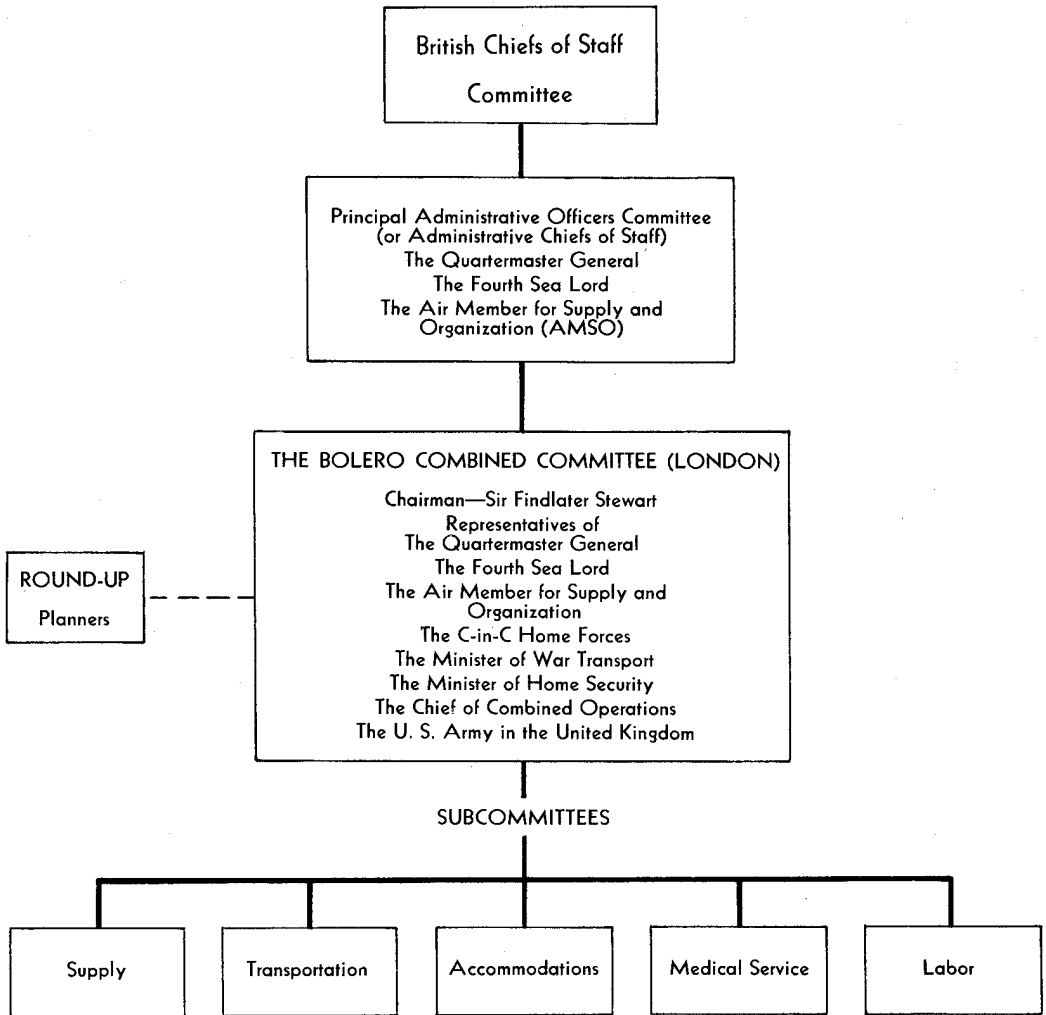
British Chiefs of Staff Committee

Principal Administrative Officers Committee (or Administrative Chiefs of Staff)
The Quartermaster General
The Fourth Sea Lord
The Air Member for Supply and Organization (AMSO)

THE BOLERO COMBINED COMMITTEE (LONDON)
Chairman—Sir Findlater Stewart
Representatives of
The Quartermaster General
The Fourth Sea Lord
The Air Member for Supply and Organization
The C-in-C Home Forces
The Minister of War Transport
The Minister of Home Security
The Chief of Combined Operations
The U. S. Army in the United Kingdom

ROUND-UP Planners

SUBCOMMITTEES

Supply

Transportation

Accommodations

Medical Service

Labor